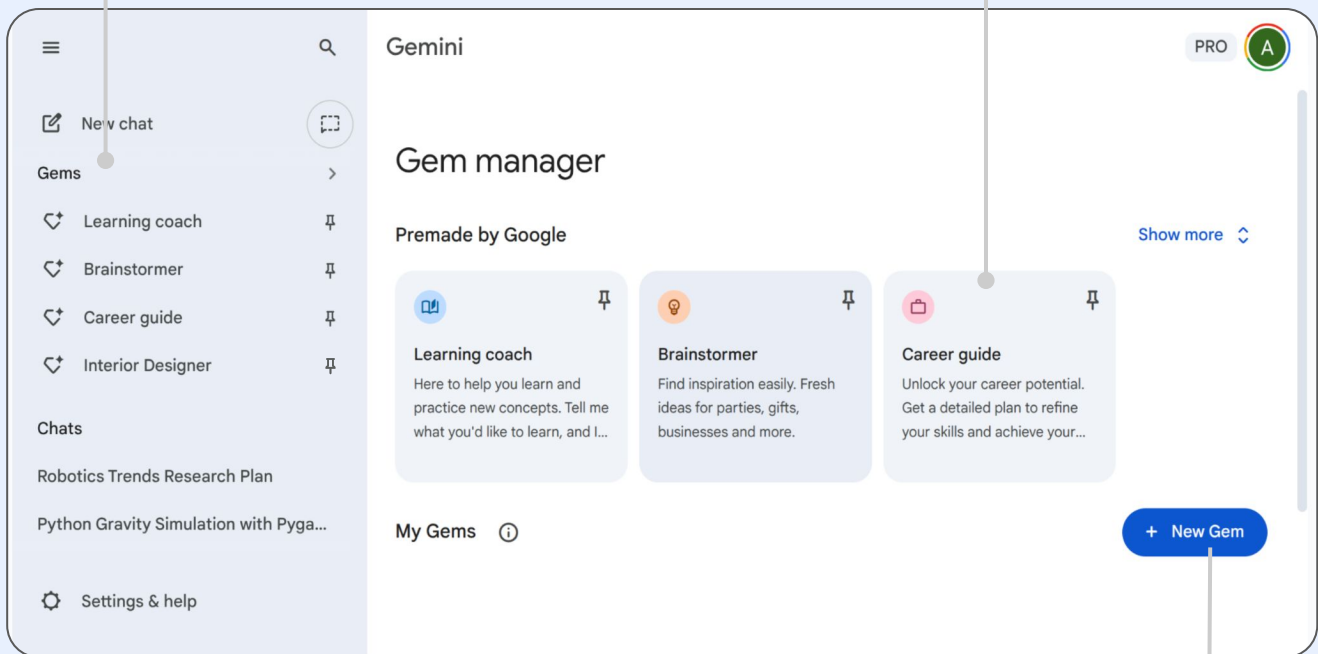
New chat
Gems
Learning coach
Brainstormer
Career guide
Interior Designer
Chats
Robotics Trends Research Plan
Python Gravity Simulation with Pyga...
Settings & help

Gemini
PRO
A

Gem manager

Premade by Google
Show more

Learning coach
Here to help you learn and practice new concepts. Tell me what you'd like to learn, and I...

Brainstormer
Find inspiration easily. Fresh ideas for parties, gifts, businesses and more.

Career guide
Unlock your career potential. Get a detailed plan to refine your skills and achieve your...

My Gems
+ New Gem